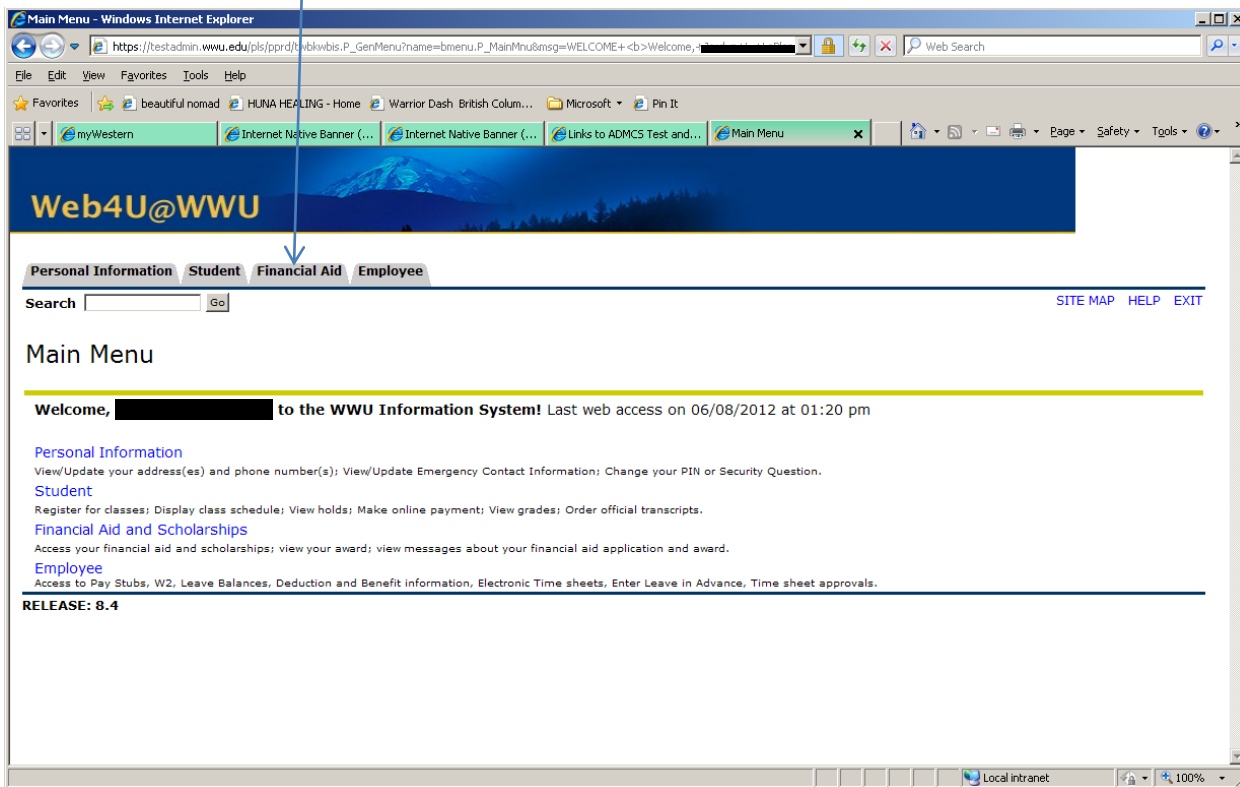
Main Menu - Windows Internet Explorer

https://testadmin.wwu.edu/pls/pprd/twbkwbis.P_GenMenu?name=bmenu.P_MainMnu&msg=WELCOME+<b>Welcome,+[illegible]

Web Search

File Edit View Favorites Tools Help

Favorites beautiful nomad HUNA HEALING - Home Warrior Dash British Colum... Microsoft Pin It

myWestern Internet Native Banner (... Internet Native Banner (... Links to ADMCS Test and... Main Menu

Page Safety Tools

Web4U@WWU

Personal Information Student Financial Aid Employee

Search Go

SITE MAP HELP EXIT

Main Menu

Welcome, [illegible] to the WWU Information System! Last web access on 06/08/2012 at 01:20 pm

Personal Information
View/Update your address(es) and phone number(s); View/Update Emergency Contact Information; Change your PIN or Security Question.

Student
Register for classes; Display class schedule; View holds; Make online payment; View grades; Order official transcripts.

Financial Aid and Scholarships
Access your financial aid and scholarships; view your award; view messages about your financial aid application and award.

Employee
Access to Pay Stubs, W2, Leave Balances, Deduction and Benefit information, Electronic Time sheets, Enter Leave in Advance, Time sheet approvals.

RELEASE: 8.4

Local intranet 100%